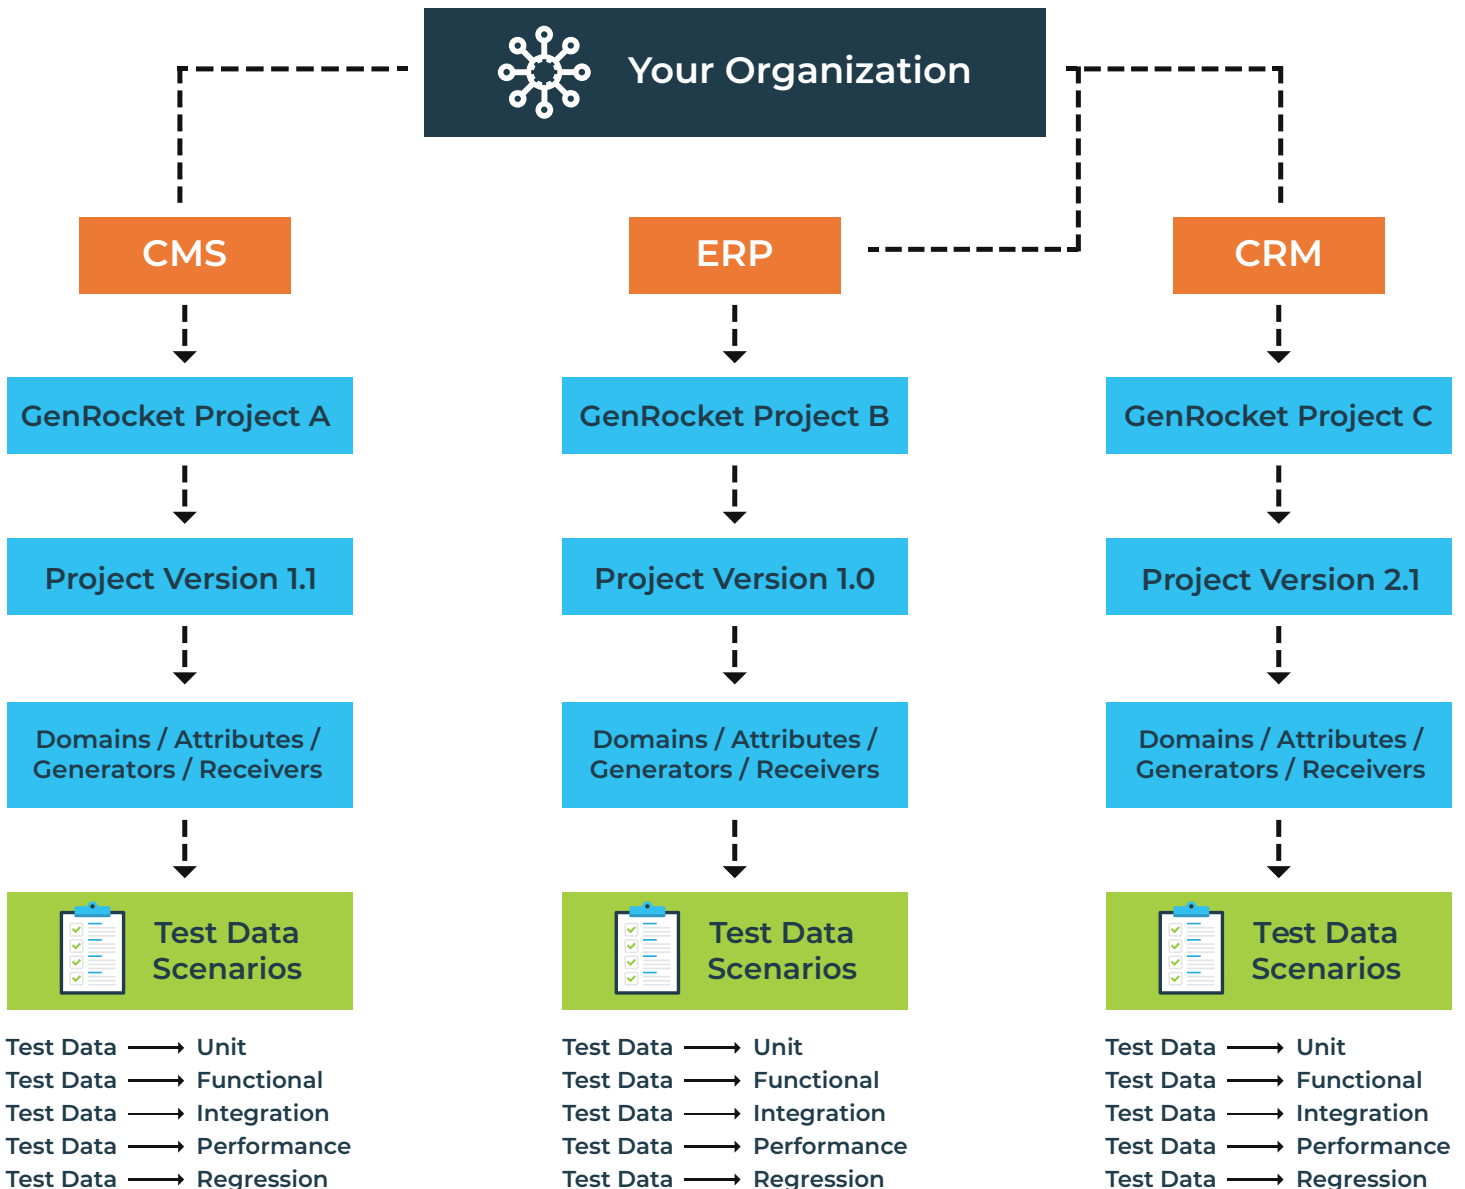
Your Organization

CMS

GenRocket Project A

Project Version 1.1

Domains / Attributes / Generators / Receivers

Test Data Scenarios

Test Data → Unit
Test Data → Functional
Test Data → Integration
Test Data → Performance
Test Data → Regression

ERP

GenRocket Project B

Project Version 1.0

Domains / Attributes / Generators / Receivers

Test Data Scenarios

Test Data → Unit
Test Data → Functional
Test Data → Integration
Test Data → Performance
Test Data → Regression

CRM

GenRocket Project C

Project Version 2.1

Domains / Attributes / Generators / Receivers

Test Data Scenarios

Test Data → Unit
Test Data → Functional
Test Data → Integration
Test Data → Performance
Test Data → Regression